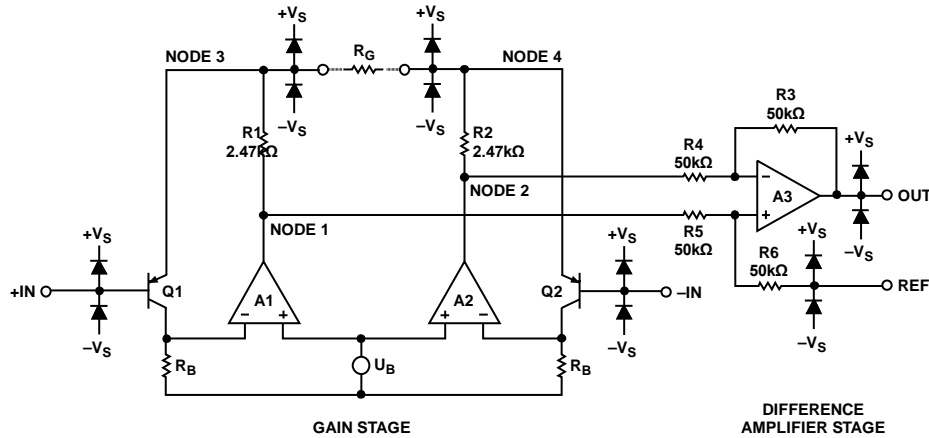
$+V_S$
$+V_S$
NODE 3
$R_G$
NODE 4
$-V_S$
$-V_S$
R1
2.47kΩ
R2
2.47kΩ
R3
50kΩ
R4
50kΩ
$+V_S$
NODE 2
A3
OUT
NODE 1
R5
50kΩ
$-V_S$
$+V_S$
$+V_S$
$+V_S$
R6
50kΩ
+IN
Q1
A1
A2
Q2
–IN
REF
$-V_S$
$-V_S$
$-V_S$
$R_B$
$U_B$
$R_B$
GAIN STAGE
DIFFERENCE AMPLIFIER STAGE